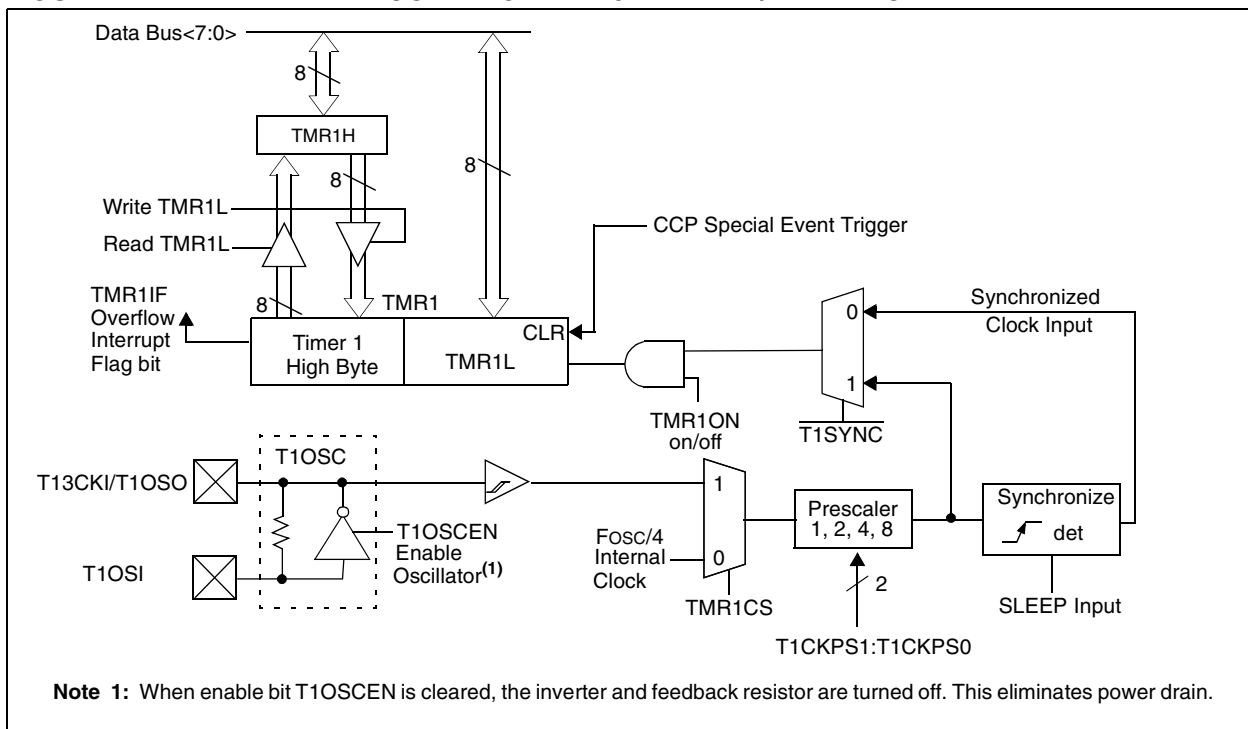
Data Bus<7:0>

8

TMR1H

8

8

Write TMR1L

Read TMR1L

CCP Special Event Trigger

TMR1IF Overflow Interrupt Flag bit

8

TMR1

Timer 1 High Byte

TMR1L

CLR

Synchronized Clock Input

0

1

TMR1ON on/off

$\overline{T1SYNC}$

T1OSC

T13CKI/T1OSO

T1OSCEN Enable Oscillator$^{(1)}$

T1OSI

1

FOSC/4 Internal Clock

0

TMR1CS

Prescaler 1, 2, 4, 8

2

T1CKPS1:T1CKPS0

Synchronize

det

SLEEP Input

**Note 1:** When enable bit T1OSCEN is cleared, the inverter and feedback resistor are turned off. This eliminates power drain.